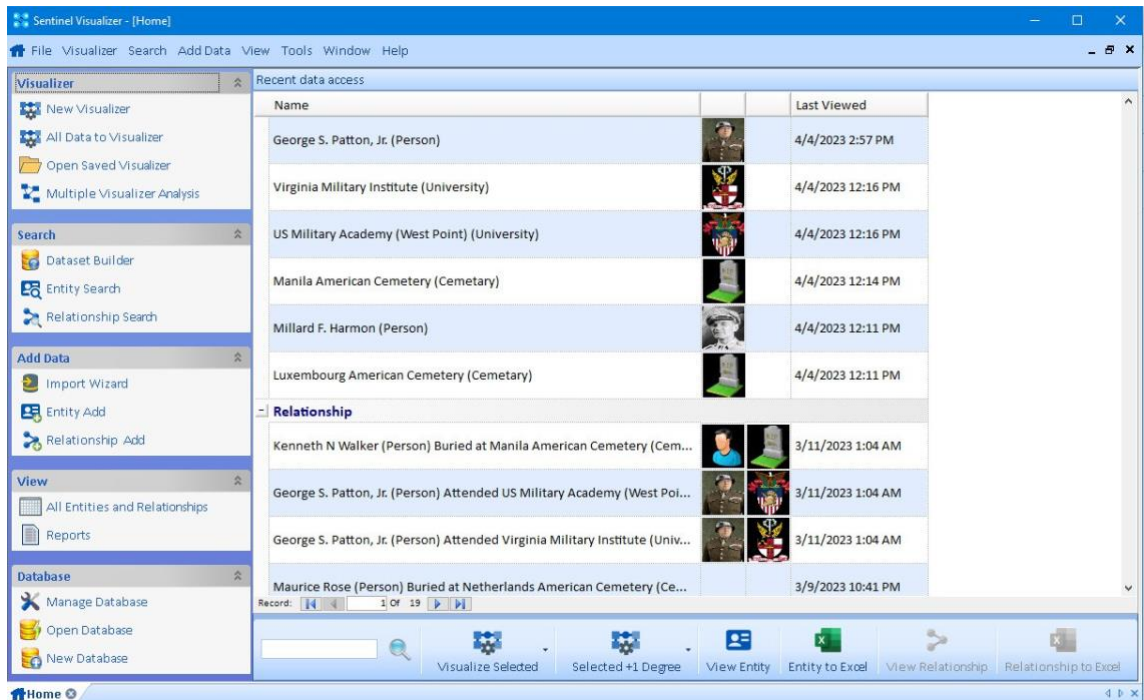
Sentinel Visualizer - [Home]

File Visualizer Search Add Data View Tools Window Help

Visualizer
New Visualizer
All Data to Visualizer
Open Saved Visualizer
Multiple Visualizer Analysis

Search
Dataset Builder
Entity Search
Relationship Search

Add Data
Import Wizard
Entity Add
Relationship Add

View
All Entities and Relationships
Reports

Database
Manage Database
Open Database
New Database

Recent data access

| Name | | | Last Viewed |
|---|---|---|---|
| George S. Patton, Jr. (Person) | | | 4/4/2023 2:57 PM |
| Virginia Military Institute (University) | | | 4/4/2023 12:16 PM |
| US Military Academy (West Point) (University) | | | 4/4/2023 12:16 PM |
| Manila American Cemetery (Cemetary) | | | 4/4/2023 12:14 PM |
| Millard F. Harmon (Person) | | | 4/4/2023 12:11 PM |
| Luxembourg American Cemetery (Cemetary) | | | 4/4/2023 12:11 PM |
| Relationship | | | |
| Kenneth N Walker (Person) Buried at Manila American Cemetery (Cem... | | | 3/11/2023 1:04 AM |
| George S. Patton, Jr. (Person) Attended US Military Academy (West Poi... | | | 3/11/2023 1:04 AM |
| George S. Patton, Jr. (Person) Attended Virginia Military Institute (Univ... | | | 3/11/2023 1:04 AM |
| Maurice Rose (Person) Buried at Netherlands American Cemetery (Ce... | | | 3/9/2023 10:41 PM |

Record: 1 Of 19

Visualize Selected Selected +1 Degree View Entity Entity to Excel View Relationship Relationship to Excel

Home